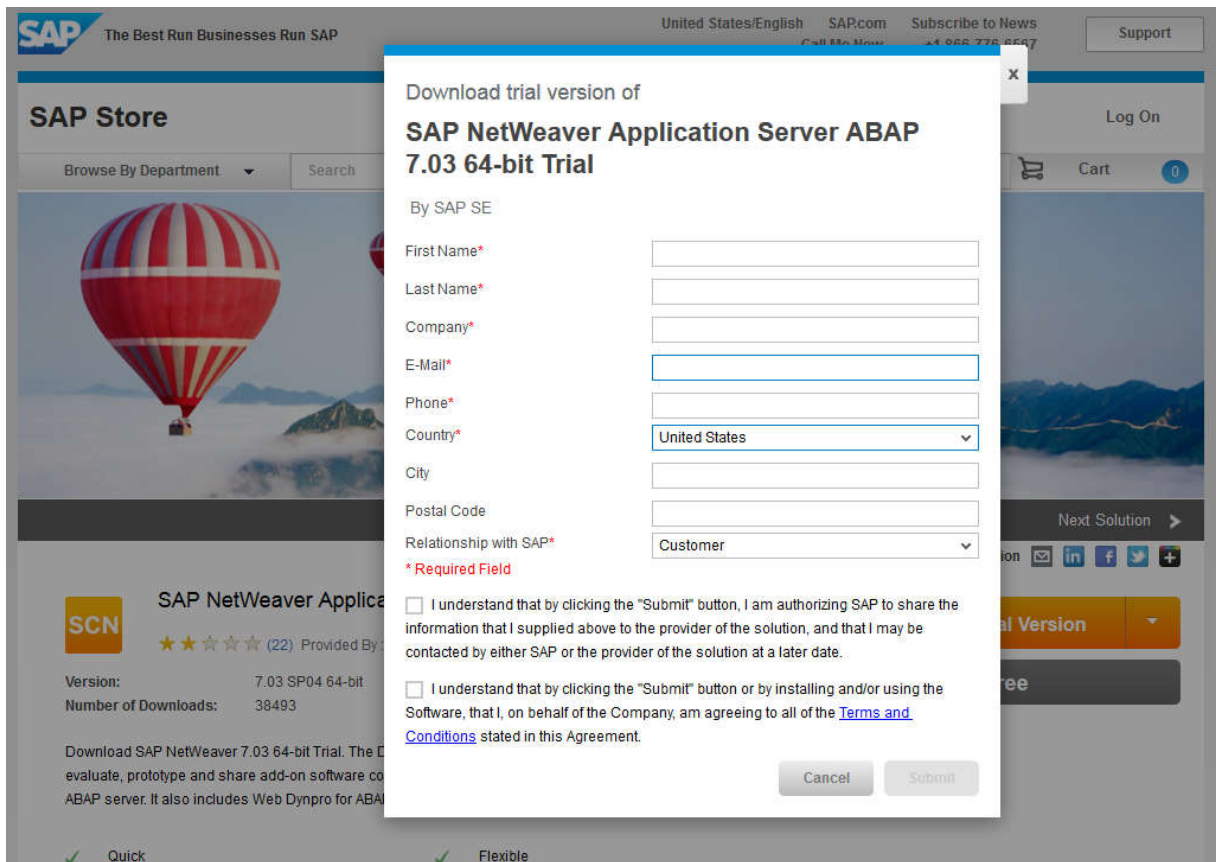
SAP The Best Run Businesses Run SAP

United States/English SAP.com Call Me Now Subscribe to News +1 866 776 6667 Support

SAP Store Log On

Browse By Department Search Cart 0

×

Download trial version of

SAP NetWeaver Application Server ABAP 7.03 64-bit Trial

By SAP SE

First Name*

Last Name*

Company*

E-Mail*

Phone*

Country* United States

City

Postal Code

Relationship with SAP* Customer

* Required Field

I understand that by clicking the "Submit" button, I am authorizing SAP to share the information that I supplied above to the provider of the solution, and that I may be contacted by either SAP or the provider of the solution at a later date.

I understand that by clicking the "Submit" button or by installing and/or using the Software, that I, on behalf of the Company, am agreeing to all of the Terms and Conditions stated in this Agreement.

Cancel Submit

Next Solution

SCN

SAP NetWeaver Applica

(22) Provided By

Version: 7.03 SP04 64-bit

Number of Downloads: 38493

al Version

ree

Download SAP NetWeaver 7.03 64-bit Trial. The D evaluate, prototype and share add-on software co ABAP server. It also includes Web Dynpro for ABA

Quick

Flexible